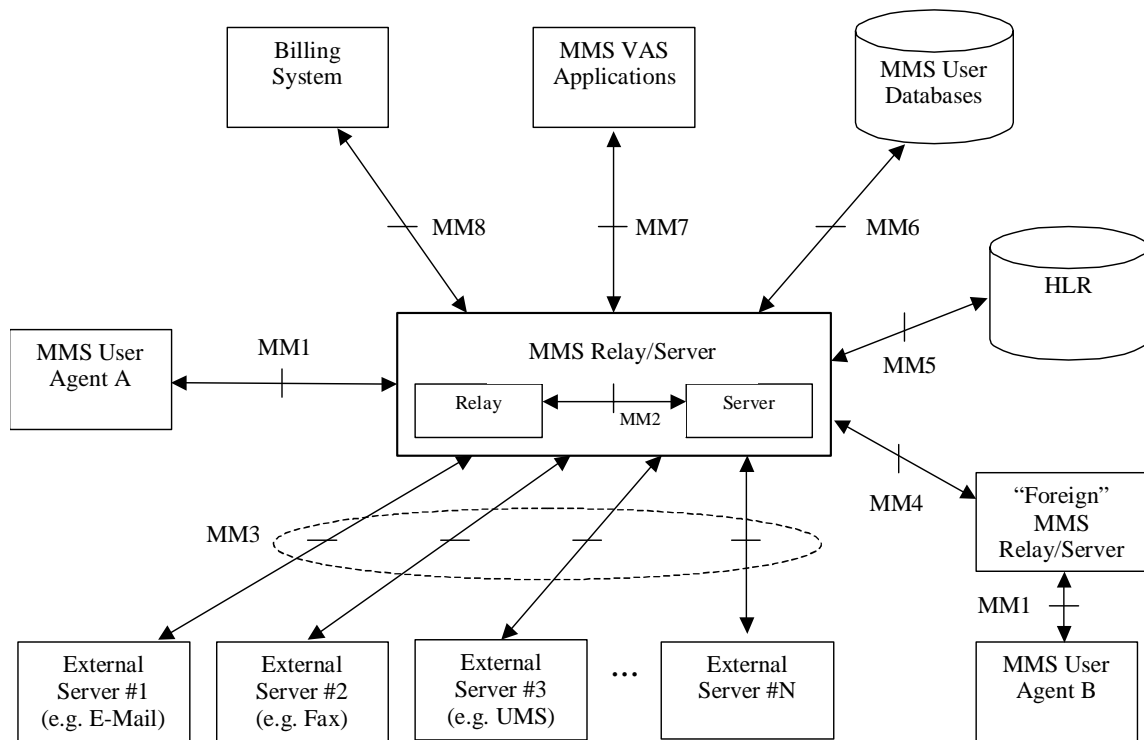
Billing System

MMS VAS Applications

MMS User Databases

MM8

MM7

MM6

HLR

MMS User Agent A

MM1

MMS Relay/Server

Relay

MM2

Server

MM5

MM4

"Foreign" MMS Relay/Server

MM3

MM1

External Server #1 (e.g. E-Mail)

External Server #2 (e.g. Fax)

External Server #3 (e.g. UMS)

...

External Server #N

MMS User Agent B